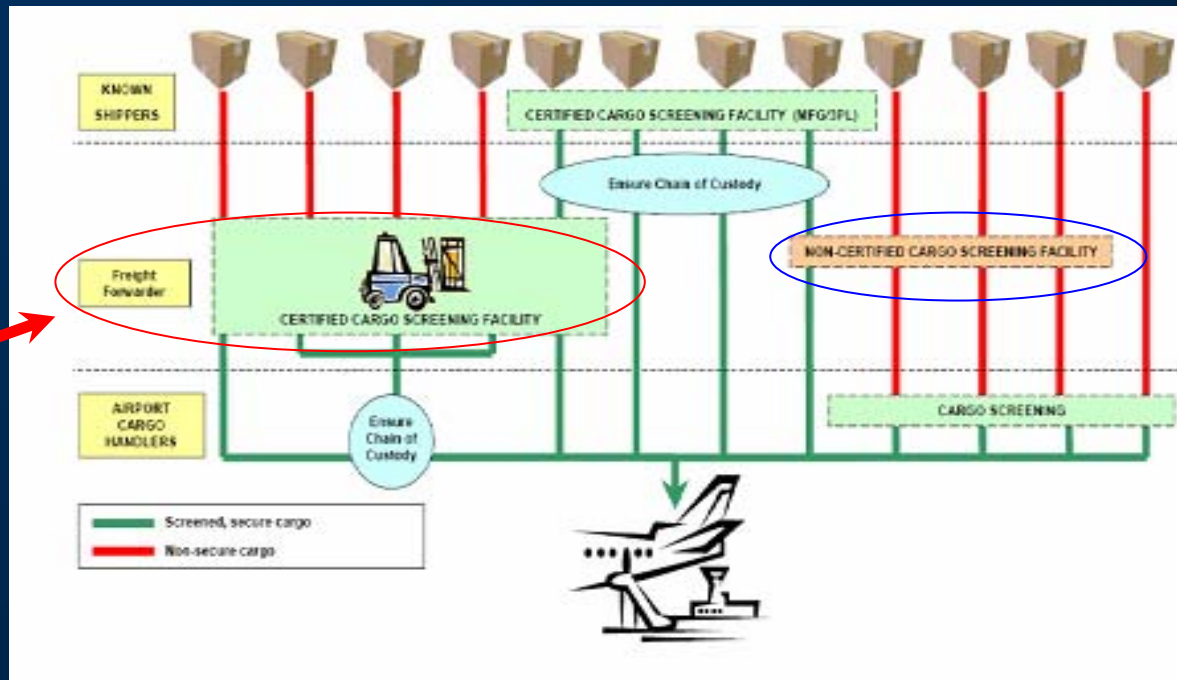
KNOWN SHIPPERS

CERTIFIED CARGO SCREENING FACILITY (MFG/3PL)

Ensure Chain of Custody

Freight Forwarder

CERTIFIED CARGO SCREENING FACILITY

NON-CERTIFIED CARGO SCREENING FACILITY

AIRPORT CARGO HANDLERS

Ensure Chain of Custody

CARGO SCREENING

Screened, secure cargo

Non-secure cargo